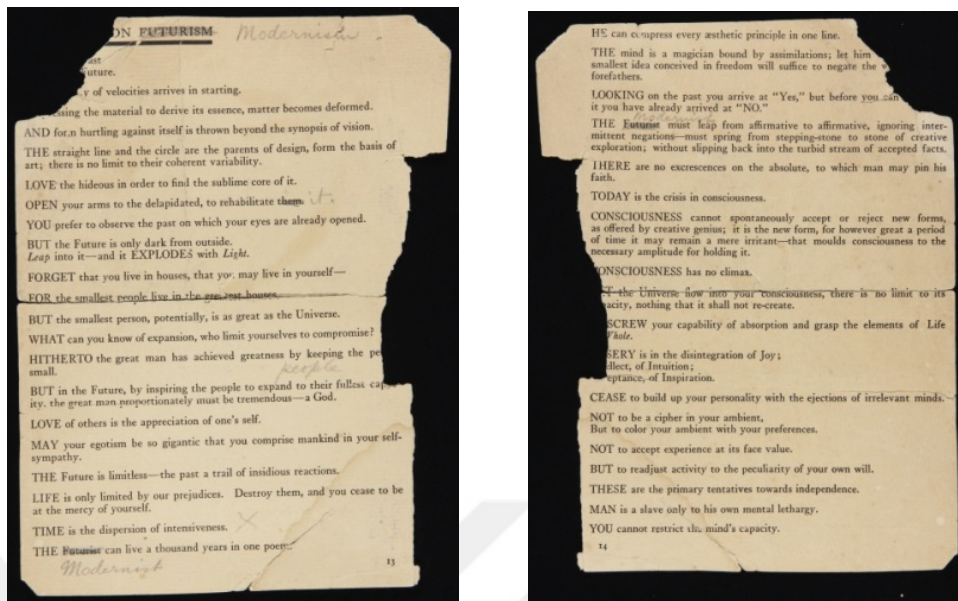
ON FUTURISM Modernist

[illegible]ast
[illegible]uture.

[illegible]y of velocities arrives in starting.

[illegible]sing the material to derive its essence, matter becomes deformed.

AND for.n hurtling against itself is thrown beyond the synopsis of vision.

THE straight line and the circle are the parents of design, form the basis of art; there is no limit to their coherent variability.

LOVE the hideous in order to find the sublime core of it.

OPEN your arms to the delapidated, to rehabilitate them. it.

YOU prefer to observe the past on which your eyes are already opened.

BUT the Future is only dark from outside.
*Leap* into it—and it EXPLODES with *Light*.

FORGET that you live in houses, that yo: may live in yourself—

FOR the smallest people live in the greatest houses.

BUT the smallest person, potentially, is as great as the Universe.

WHAT can you know of expansion, who limit yourselves to compromise?

HITHERTO the great man has achieved greatness by keeping the pe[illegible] small. people

BUT in the Future, by inspiring the people to expand to their fullest ca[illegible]ity. the great man proportionately must be tremendous—a God.

LOVE of others is the appreciation of one's self.

MAY your egotism be so gigantic that you comprise mankind in your self-sympathy.

THE Future is limitless—the past a trail of insidious reactions.

LIFE is only limited by our prejudices. Destroy them, and you cease to be at the mercy of yourself.

TIME is the dispersion of intensiveness. X

THE Futurist can live a thousand years in one poem.
Modernist

13

HE can compress every æsthetic principle in one line.

THE mind is a magician bound by assimilations; let him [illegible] smallest idea conceived in freedom will suffice to negate the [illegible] forefathers.

LOOKING on the past you arrive at "Yes," but before you can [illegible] it you have already arrived at "NO."

THE Futurist must leap from affirmative to affirmative, ignoring intermittent negations—must spring from stepping-stone to stone of creative exploration; without slipping back into the turbid stream of accepted facts.

THERE are no excrescences on the absolute, to which man may pin his faith.

TODAY is the crisis in consciousness.

CONSCIOUSNESS cannot spontaneously accept or reject new forms, as offered by creative genius; it is the new form, for however great a period of time it may remain a mere irritant—that moulds consciousness to the necessary amplitude for holding it.

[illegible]NSCIOUSNESS has no climax.

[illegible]T the Universe flow into your consciousness, there is no limit to its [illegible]acity, nothing that it shall not re-create.

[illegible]SCREW your capability of absorption and grasp the elements of Life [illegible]*Whole*.

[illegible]SERY is in the disintegration of Joy;
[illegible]llect, of Intuition;
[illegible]eptance, of Inspiration.

CEASE to build up your personality with the ejections of irrelevant minds.

NOT to be a cipher in your ambient,
But to color your ambient with your preferences.

NOT to accept experience at its face value.

BUT to readjust activity to the peculiarity of your own will.

THESE are the primary tentatives towards independence.

MAN is a slave only to his own mental lethargy.

YOU cannot restrict the mind's capacity.

14